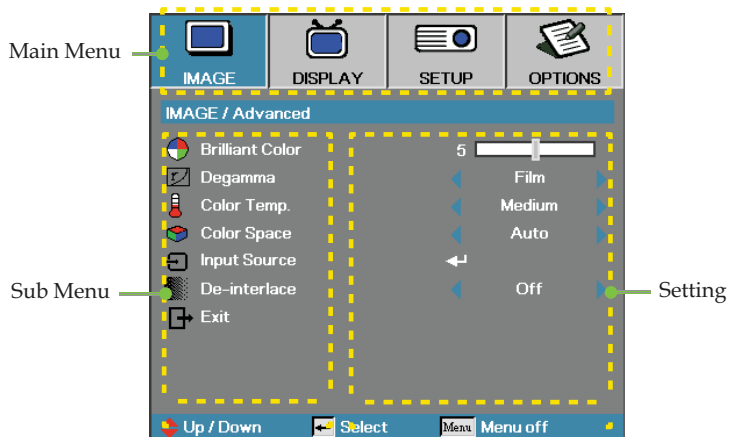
Main Menu

IMAGE DISPLAY SETUP OPTIONS

IMAGE / Advanced

Brilliant Color 5
Degamma Film
Color Temp. Medium
Color Space Auto
Input Source
De-interlace Off
Exit

Sub Menu

Setting

Up / Down Select Menu Menu off